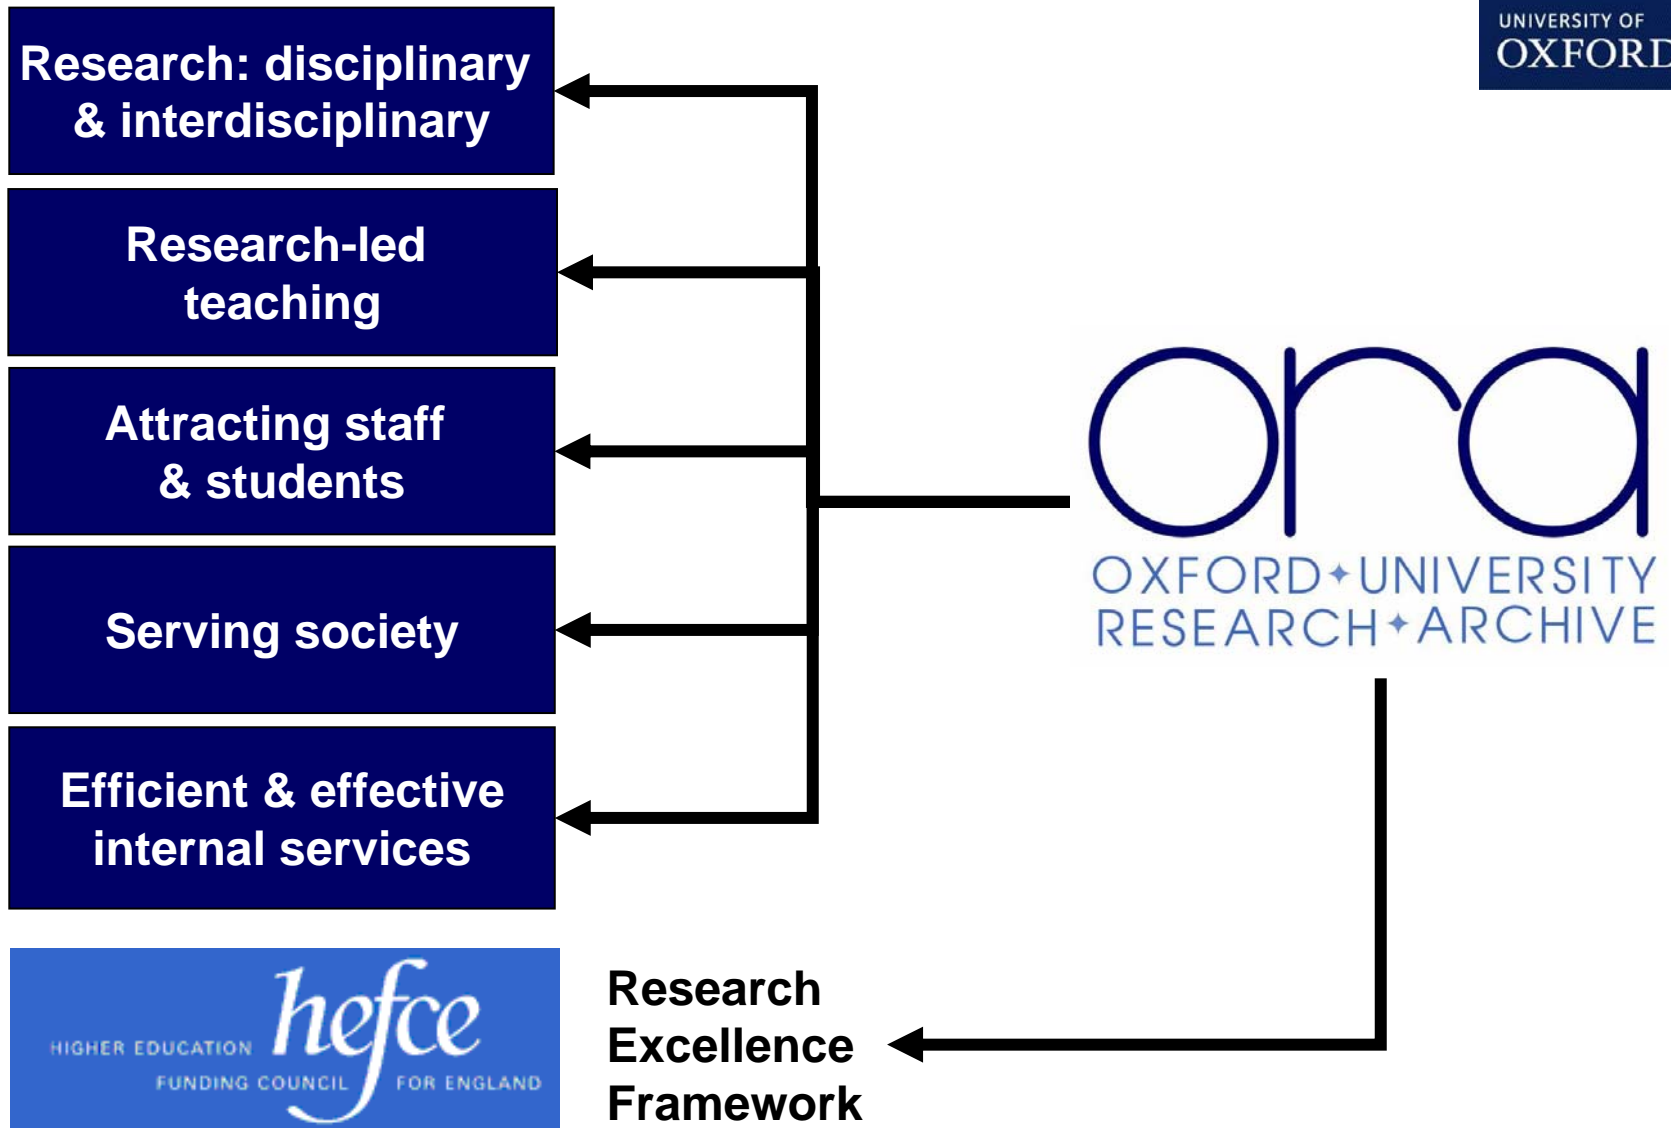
Research: disciplinary & interdisciplinary

Research-led teaching

Attracting staff & students

Serving society

Efficient & effective internal services

UNIVERSITY OF OXFORD

ora

OXFORD✦UNIVERSITY RESEARCH✦ARCHIVE

HIGHER EDUCATION hefce FUNDING COUNCIL FOR ENGLAND

Research Excellence Framework